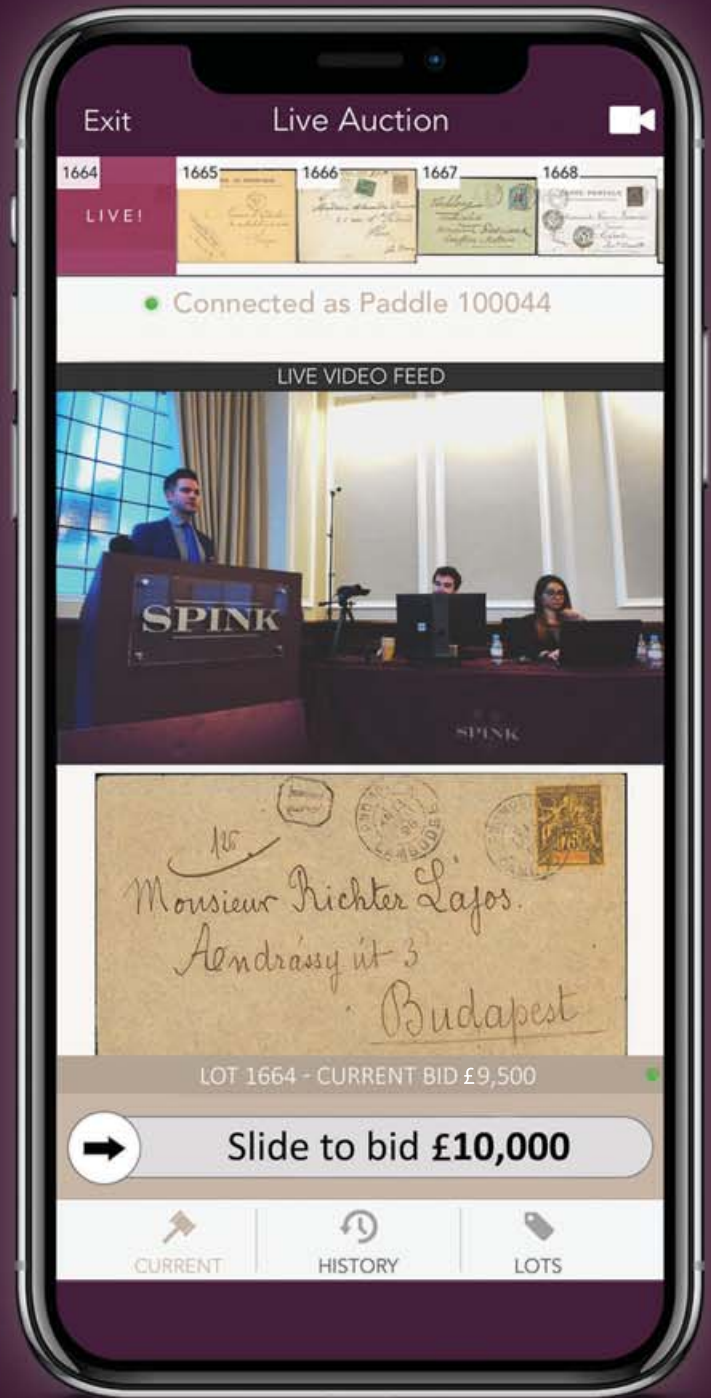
Exit Live Auction

1664 LIVE!

1665

1666

1667

1668

Connected as Paddle 100044

LIVE VIDEO FEED

SPINK

SPINK

125

Monsieur Richter Lajos.
Aendrássy út 3
Budapest

LOT 1664 - CURRENT BID £9,500

Slide to bid **£10,000**

CURRENT HISTORY LOTS